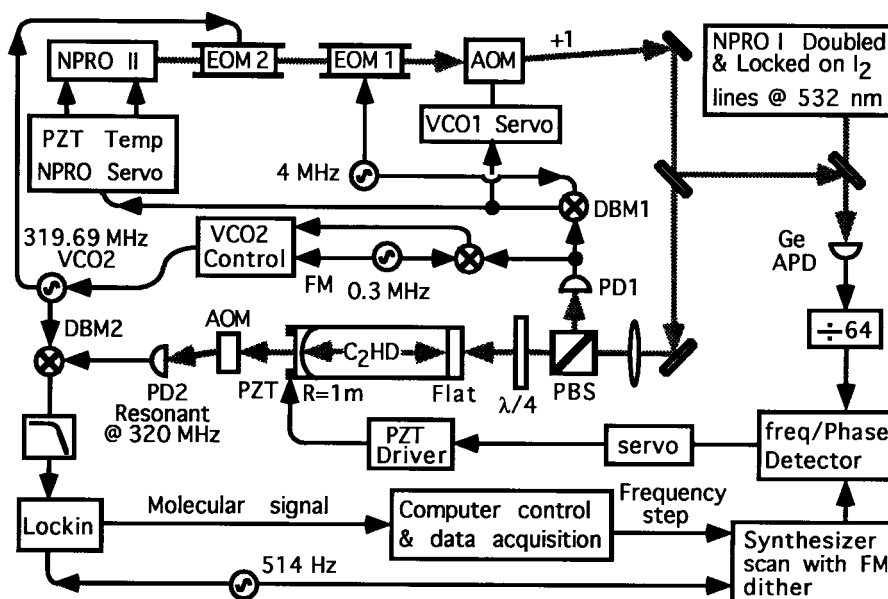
NPRO II
EOM 2
EOM 1
AOM
+1
NPRO I Doubled & Locked on $I_2$ lines @ 532 nm
PZT Temp NPRO Servo
VCO1 Servo
4 MHz
DBM1
319.69 MHz VCO2
VCO2 Control
FM
0.3 MHz
Ge APD
PD1
DBM2
AOM
$C_2HD$
PD2 Resonant @ 320 MHz
PZT
R=1m
Flat
$\lambda/4$
PBS
$\div 64$
PZT Driver
servo
freq/Phase Detector
Lockin
Molecular signal
Computer control & data acquisition
Frequency step
Synthesizer scan with FM dither
514 Hz